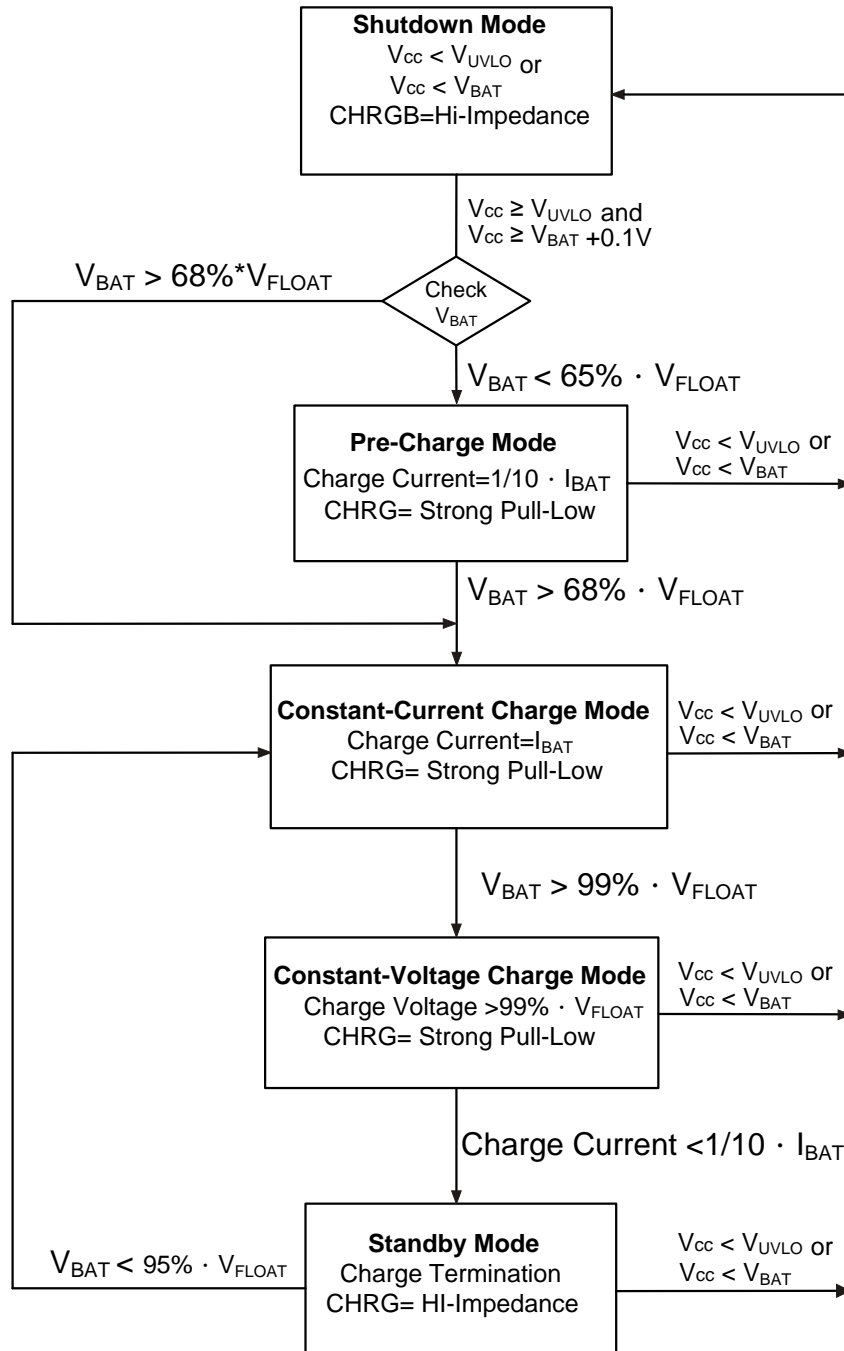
**Shutdown Mode**
$V_{cc} < V_{UVLO}$ or
$V_{cc} < V_{BAT}$
CHRGB=Hi-Impedance

$V_{cc} \geq V_{UVLO}$ and
$V_{cc} \geq V_{BAT}$ +0.1V

$V_{BAT} > 68\%{*}V_{FLOAT}$

Check
$V_{BAT}$

$V_{BAT} < 65\% \cdot V_{FLOAT}$

**Pre-Charge Mode**
Charge Current=1/10 $\cdot$ $I_{BAT}$
CHRG= Strong Pull-Low

$V_{cc} < V_{UVLO}$ or
$V_{cc} < V_{BAT}$

$V_{BAT} > 68\% \cdot V_{FLOAT}$

**Constant-Current Charge Mode**
Charge Current=$I_{BAT}$
CHRG= Strong Pull-Low

$V_{cc} < V_{UVLO}$ or
$V_{cc} < V_{BAT}$

$V_{BAT} > 99\% \cdot V_{FLOAT}$

**Constant-Voltage Charge Mode**
Charge Voltage >99% $\cdot$ $V_{FLOAT}$
CHRG= Strong Pull-Low

$V_{cc} < V_{UVLO}$ or
$V_{cc} < V_{BAT}$

Charge Current <1/10 $\cdot$ $I_{BAT}$

$V_{BAT} < 95\% \cdot V_{FLOAT}$

**Standby Mode**
Charge Termination
CHRG= HI-Impedance

$V_{cc} < V_{UVLO}$ or
$V_{cc} < V_{BAT}$